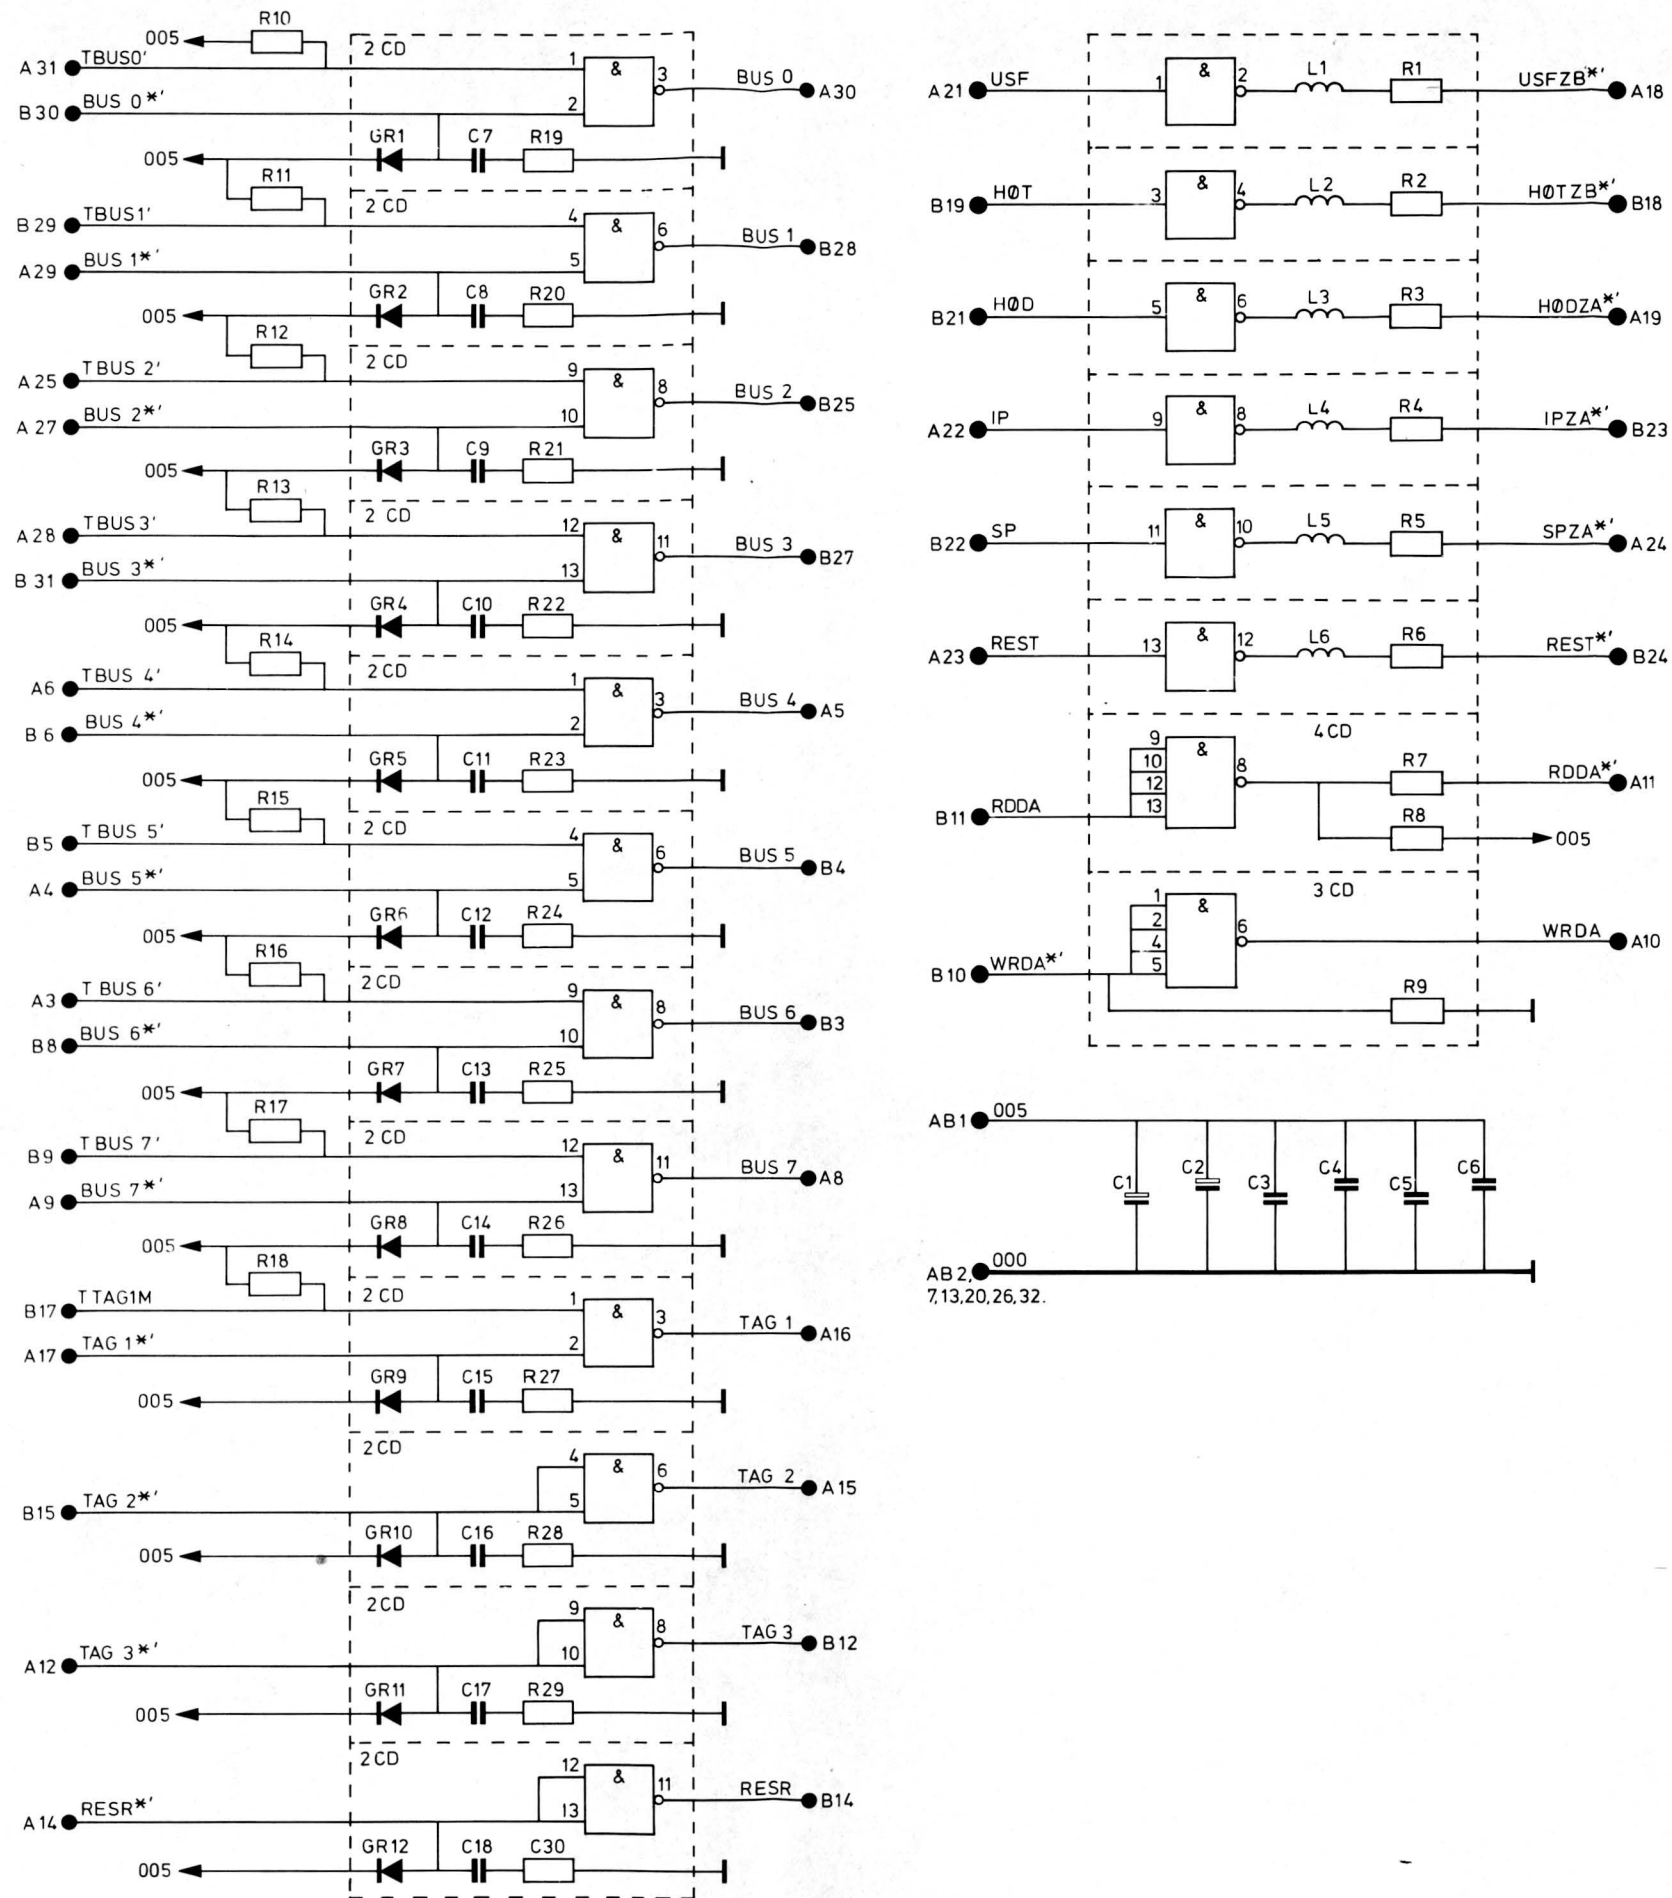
005 R10
A 31 TBUS0'
2 CD
1 & 3
BUS 0 A30
B 30 BUS 0*'
2
005 GR1 C7 R19
R11
2 CD
B 29 TBUS1'
4 & 6
BUS 1 B28
A29 BUS 1*'
5
005 GR2 C8 R20
R12
2 CD
A 25 TBUS 2'
9 & 8
BUS 2 B25
A 27 BUS 2*'
10
005 GR3 C9 R21
R13
2 CD
A 28 TBUS 3'
12 & 11
BUS 3 B27
B 31 BUS 3*'
13
005 GR4 C10 R22
R14
2 CD
A6 TBUS 4'
1 & 3
BUS 4 A5
B 6 BUS 4*'
2
005 GR5 C11 R23
R15
2 CD
B5 T BUS 5'
4 & 6
BUS 5 B4
A4 BUS 5*'
5
005 GR6 C12 R24
R16
2CD
A3 T BUS 6'
9 & 8
BUS 6 B3
B8 BUS 6*'
10
005 GR7 C13 R25
R17
2 CD
B9 T BUS 7'
12 & 11
BUS 7 A8
A9 BUS 7*'
13
005 GR8 C14 R26
R18
2 CD
B17 T TAG1M
1 & 3
TAG 1 A16
A17 TAG 1*'
2
005 GR9 C15 R27
2 CD
4 & 6
TAG 2 A15
B15 TAG 2*'
5
005 GR10 C16 R28
2CD
9 & 8
TAG 3 B12
A12 TAG 3*'
10
005 GR11 C17 R29
2CD
12 & 11
RESR B14
A14 RESR*'
13
005 GR12 C18 C30

A 21 USF 1 & 2 L1 R1 USFZB*' A18
B19 HØT 3 & 4 L2 R2 HØTZB*' B18
B21 HØD 5 & 6 L3 R3 HØDZA*' A19
A22 IP 9 & 8 L4 R4 IPZA*' B23
B22 SP 11 & 10 L5 R5 SPZA*' A 24
A23 REST 13 & 12 L6 R6 REST*' B24
4 CD
9 10 12 13 & 8
R7 RDDA*' A11
B11 RDDA
R8 005
3 CD
1 2 4 5 & 6
WRDA A10
B 10 WRDA*'
R9

AB1 005
C1 C2 C3 C4 C5 C6
AB 2, 000
7,13,20,26,32.